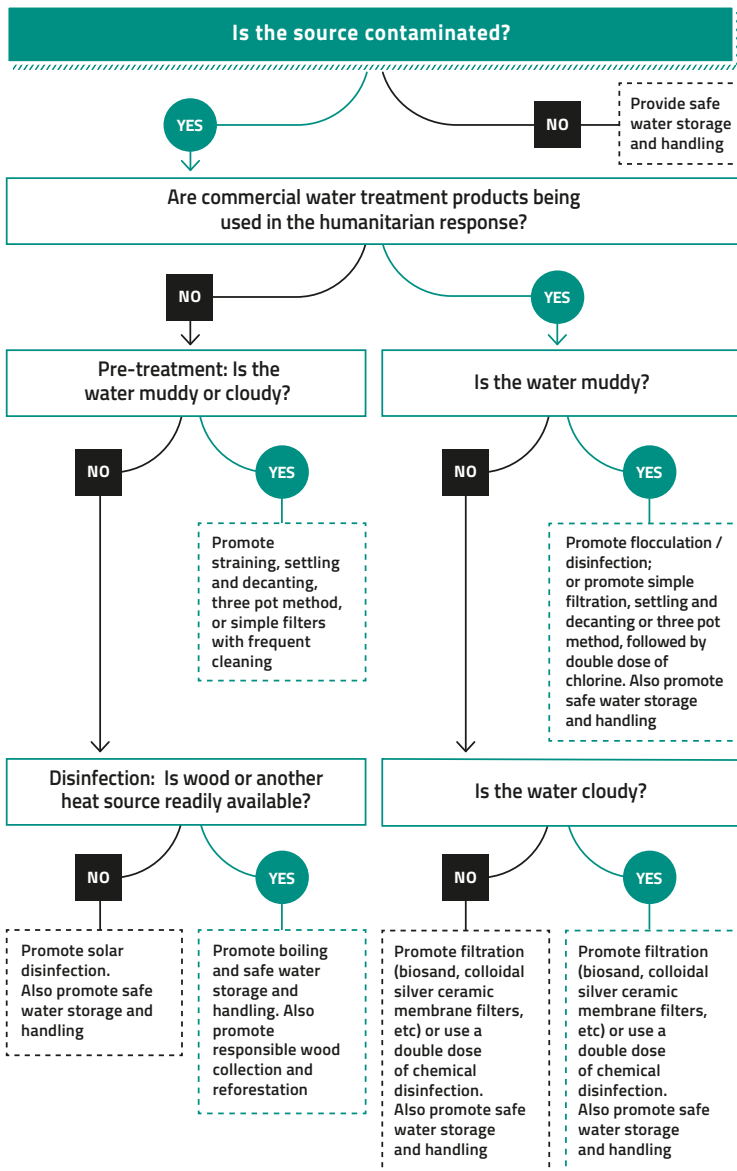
Is the source contaminated?

YES

NO

Provide safe water storage and handling

Are commercial water treatment products being used in the humanitarian response?

NO

YES

Pre-treatment: Is the water muddy or cloudy?

Is the water muddy?

NO

YES

Promote straining, settling and decanting, three pot method, or simple filters with frequent cleaning

NO

YES

Promote flocculation / disinfection; or promote simple filtration, settling and decanting or three pot method, followed by double dose of chlorine. Also promote safe water storage and handling

Disinfection: Is wood or another heat source readily available?

Is the water cloudy?

NO

YES

Promote solar disinfection. Also promote safe water storage and handling

Promote boiling and safe water storage and handling. Also promote responsible wood collection and reforestation

NO

YES

Promote filtration (biosand, colloidal silver ceramic membrane filters, etc) or use a double dose of chemical disinfection. Also promote safe water storage and handling

Promote filtration (biosand, colloidal silver ceramic membrane filters, etc) or use a double dose of chemical disinfection. Also promote safe water storage and handling